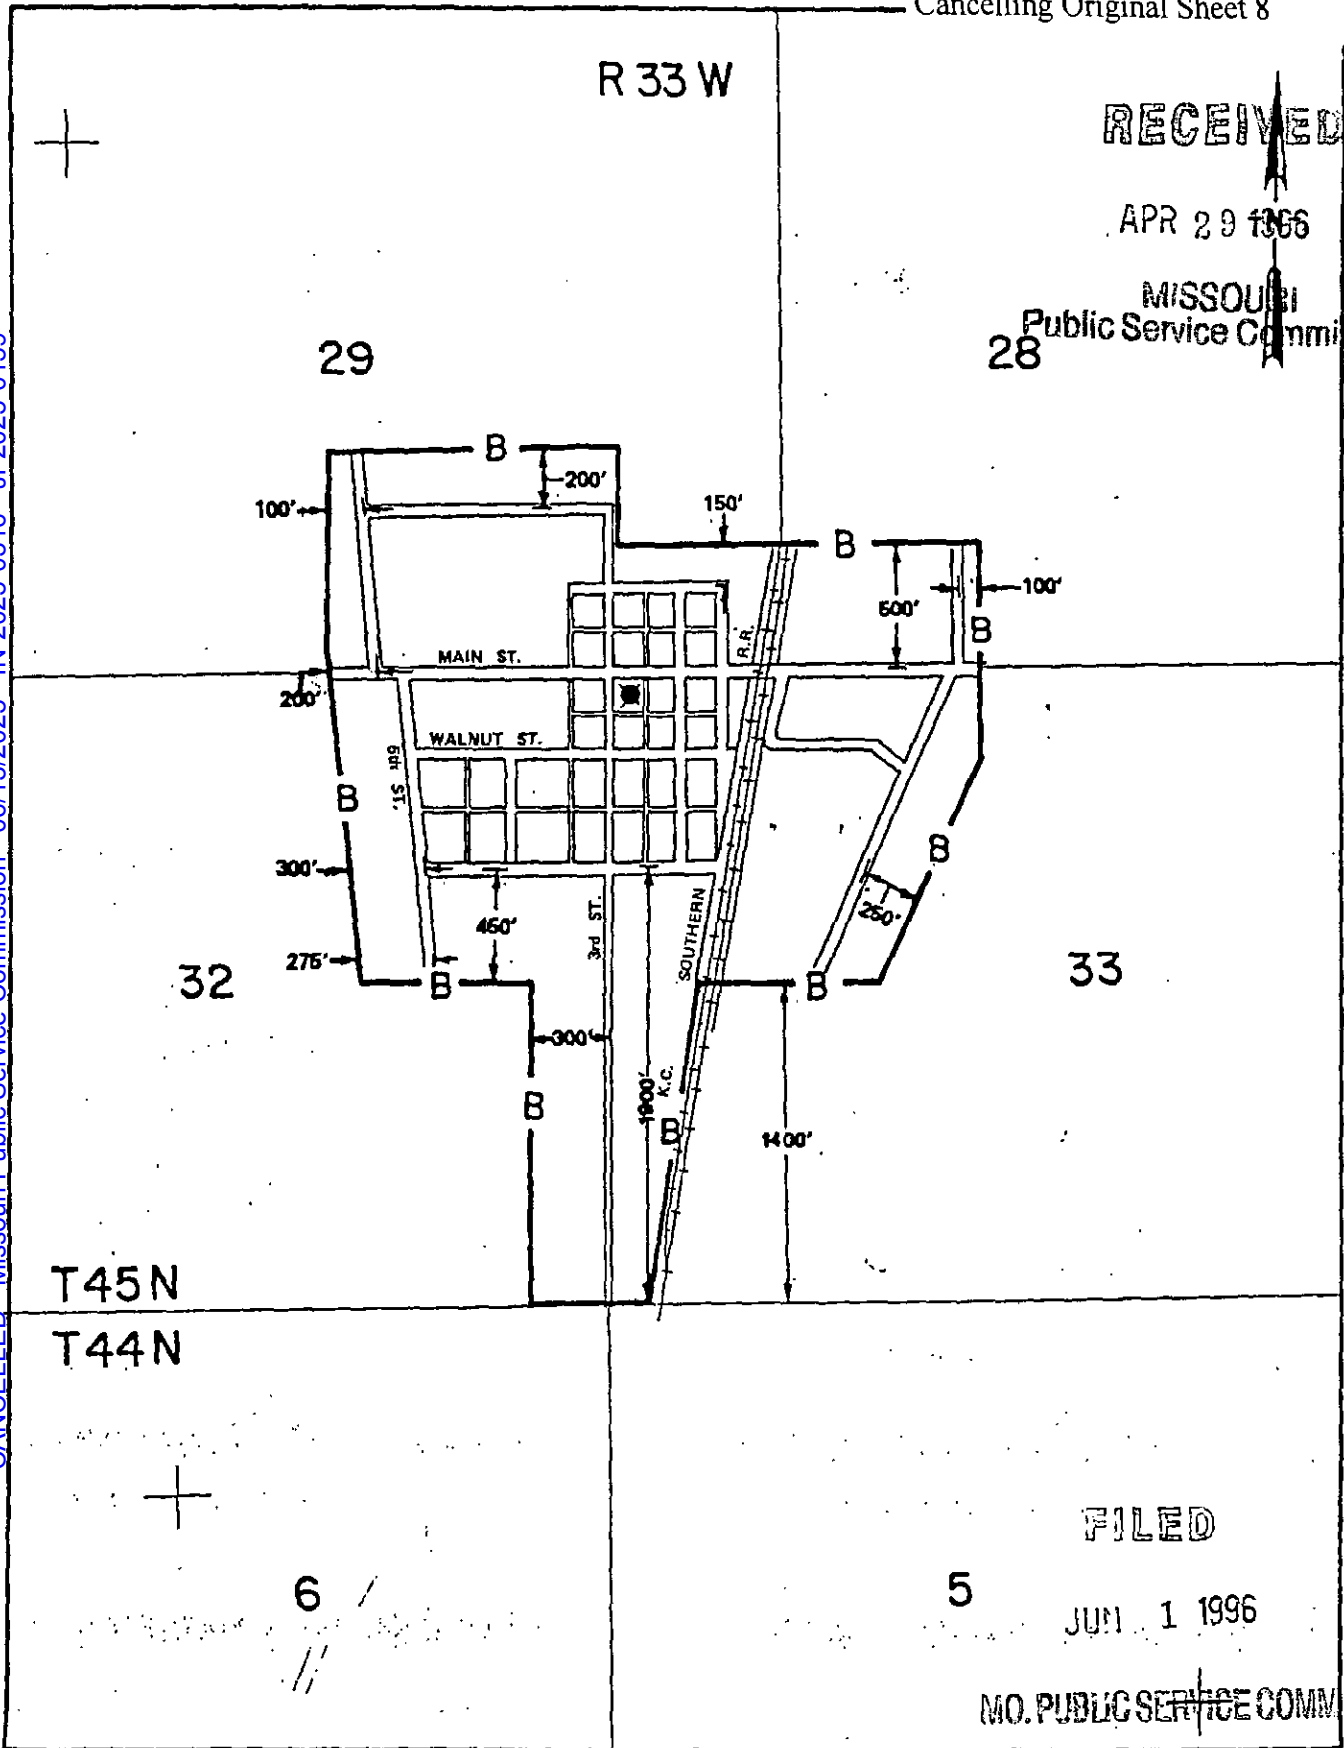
Cancelling Original Sheet 8

R 33 W

RECEIVED
APR 29 1996
MISSOURI
Public Service Commi

29

28

B
200'
100'
150'
B
600'
100'
B
MAIN ST.
R.R.
200'
WALNUT ST.
6th ST.
B
B
300'
460'
3rd ST.
SOUTHERN
250'
275'
32
B
B
33
300'
B
1900'
K.C.
B
1400'

T45N
T44N

6

5

FILED
JUN 1 1996
MO. PUBLIC SERVICE COMM.